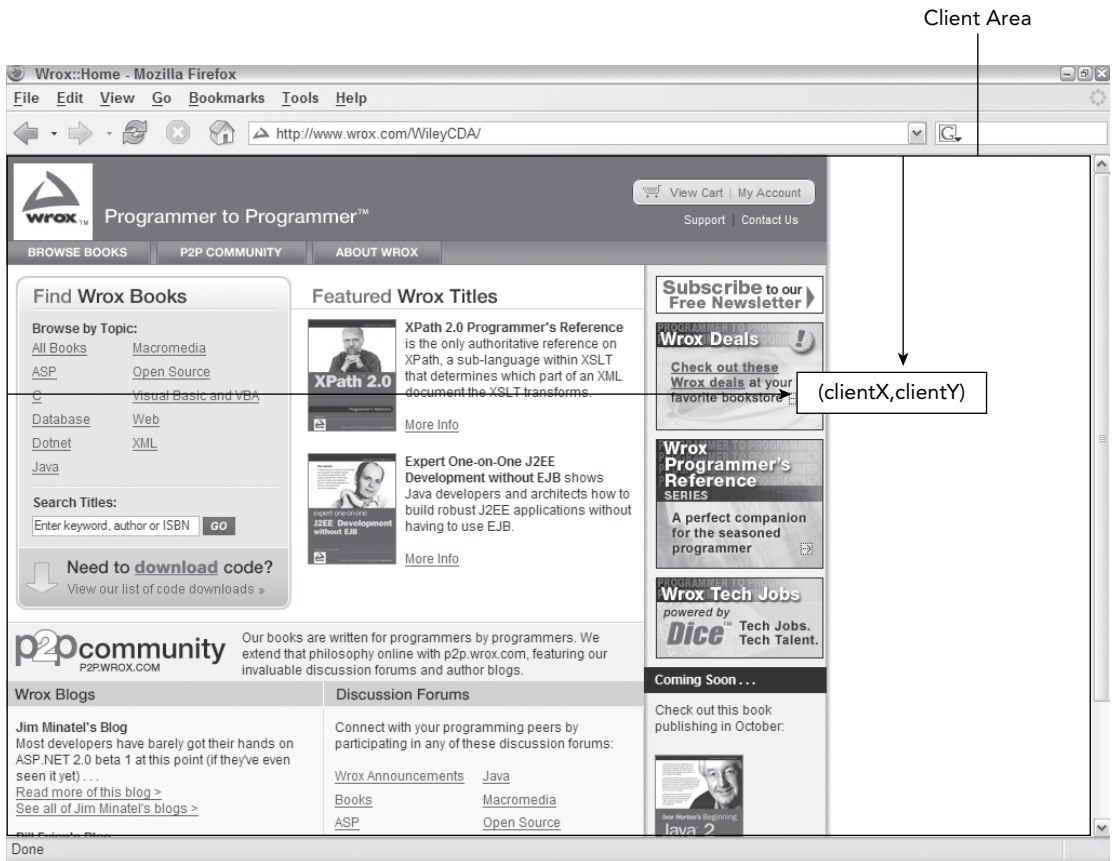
Client Area

Wrox::Home - Mozilla Firefox

File Edit View Go Bookmarks Tools Help

http://www.wrox.com/WileyCDA/

wrox

Programmer to Programmer™

View Cart | My Account

Support | Contact Us

BROWSE BOOKS P2P COMMUNITY ABOUT WROX

Find Wrox Books

Browse by Topic:

| | |
|---|---|
| All Books | Macromedia |
| ASP | Open Source |
| C | Visual Basic and VBA |
| Database | Web |
| Dotnet | XML |
| Java | |

Search Titles:

Enter keyword, author or ISBN GO

Need to download code?
View our list of code downloads »

Featured Wrox Titles

XPath 2.0

XPath 2.0 Programmer's Reference is the only authoritative reference on XPath, a sub-language within XSLT that determines which part of an XML document the XSLT transforms.

More Info

J2EE Development without EJB

Expert One-on-One J2EE Development without EJB shows Java developers and architects how to build robust J2EE applications without having to use EJB.

More Info

Subscribe to our Free Newsletter

Wrox Deals

Check out these Wrox deals at your favorite bookstore

(clientX,clientY)

Wrox Programmer's Reference SERIES

A perfect companion for the seasoned programmer

Wrox Tech Jobs powered by Dice™ Tech Jobs. Tech Talent.

p2pcommunity P2P.WROX.COM

Our books are written for programmers by programmers. We extend that philosophy online with p2p.wrox.com, featuring our invaluable discussion forums and author blogs.

Wrox Blogs

Jim Minatel's Blog
Most developers have barely got their hands on ASP.NET 2.0 beta 1 at this point (if they've even seen it yet) . . .
Read more of this blog >
See all of Jim Minatel's blogs >

Bill Evjen's Blog

Discussion Forums

Connect with your programming peers by participating in any of these discussion forums:

| | |
|---|---|
| Wrox Announcements | Java |
| Books | Macromedia |
| ASP | Open Source |

Coming Soon . . .

Check out this book publishing in October:

Ivor Horton's Beginning Java 2

Done